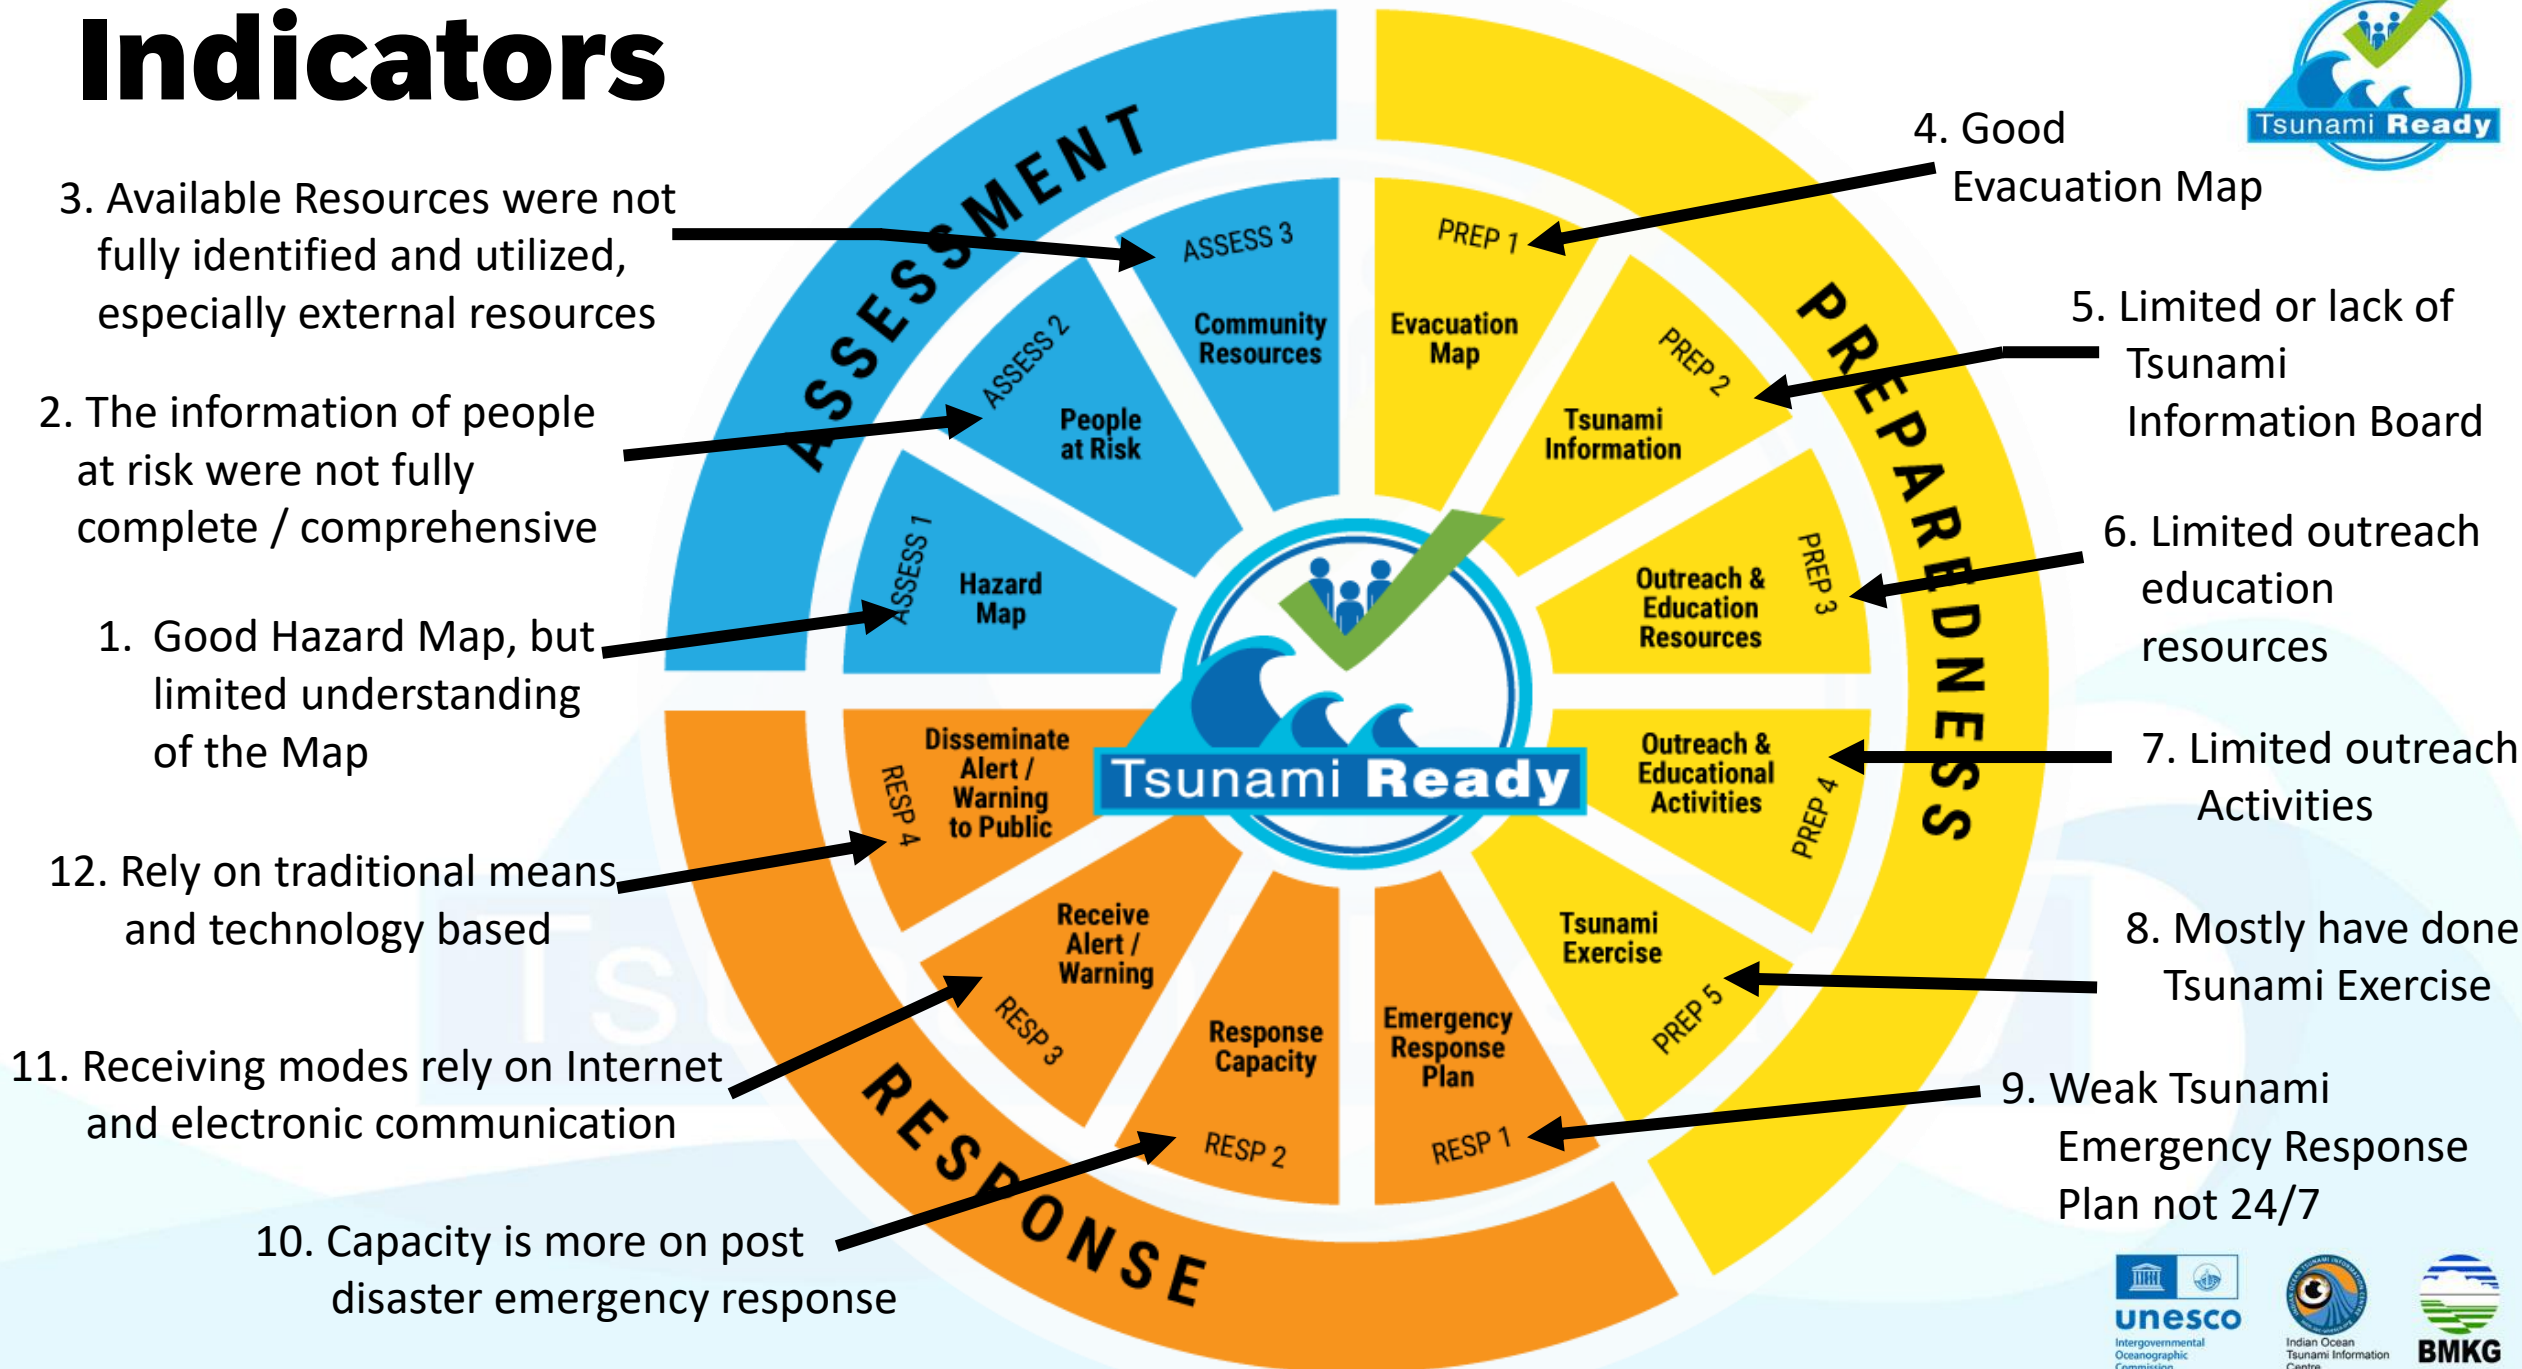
Indicators

Tsunami Ready

3. Available Resources were not fully identified and utilized, especially external resources

2. The information of people at risk were not fully complete / comprehensive

1. Good Hazard Map, but limited understanding of the Map

12. Rely on traditional means and technology based

11. Receiving modes rely on Internet and electronic communication

10. Capacity is more on post disaster emergency response

4. Good Evacuation Map

5. Limited or lack of Tsunami Information Board

6. Limited outreach education resources

7. Limited outreach Activities

8. Mostly have done Tsunami Exercise

9. Weak Tsunami Emergency Response Plan not 24/7

ASSESSMENT

PREPAREDNESS

RESPONSE

ASSESS 3
Community Resources

ASSESS 2
People at Risk

ASSESS 1
Hazard Map

PREP 1
Evacuation Map

PREP 2
Tsunami Information

PREP 3
Outreach & Education Resources

PREP 4
Outreach & Educational Activities

PREP 5
Tsunami Exercise

RESP 1
Emergency Response Plan

RESP 2
Response Capacity

RESP 3
Receive Alert / Warning

RESP 4
Disseminate Alert / Warning to Public

Tsunami Ready

unesco
Intergovernmental Oceanographic Commission

Indian Ocean Tsunami Information Centre

BMKG